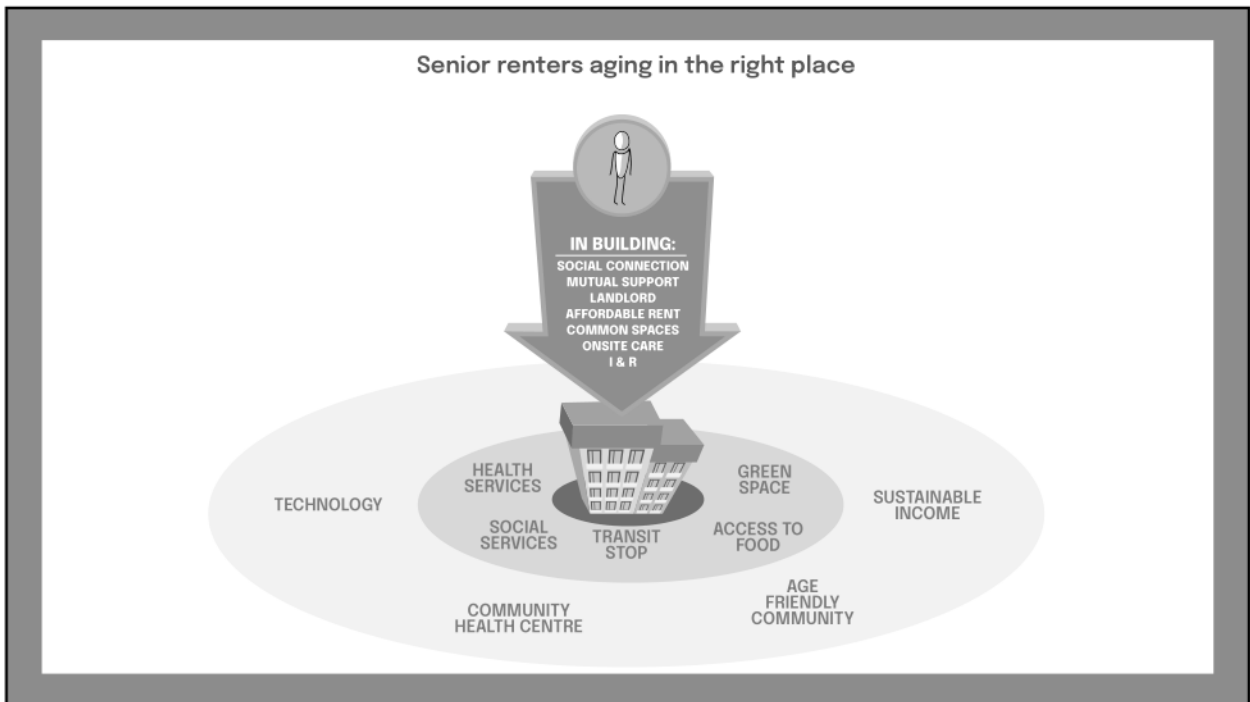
Senior renters aging in the right place

IN BUILDING:
SOCIAL CONNECTION
MUTUAL SUPPORT
LANDLORD
AFFORDABLE RENT
COMMON SPACES
ONSITE CARE
I & R

HEALTH SERVICES

GREEN SPACE

TECHNOLOGY

SUSTAINABLE INCOME

SOCIAL SERVICES

TRANSIT STOP

ACCESS TO FOOD

AGE FRIENDLY COMMUNITY

COMMUNITY HEALTH CENTRE